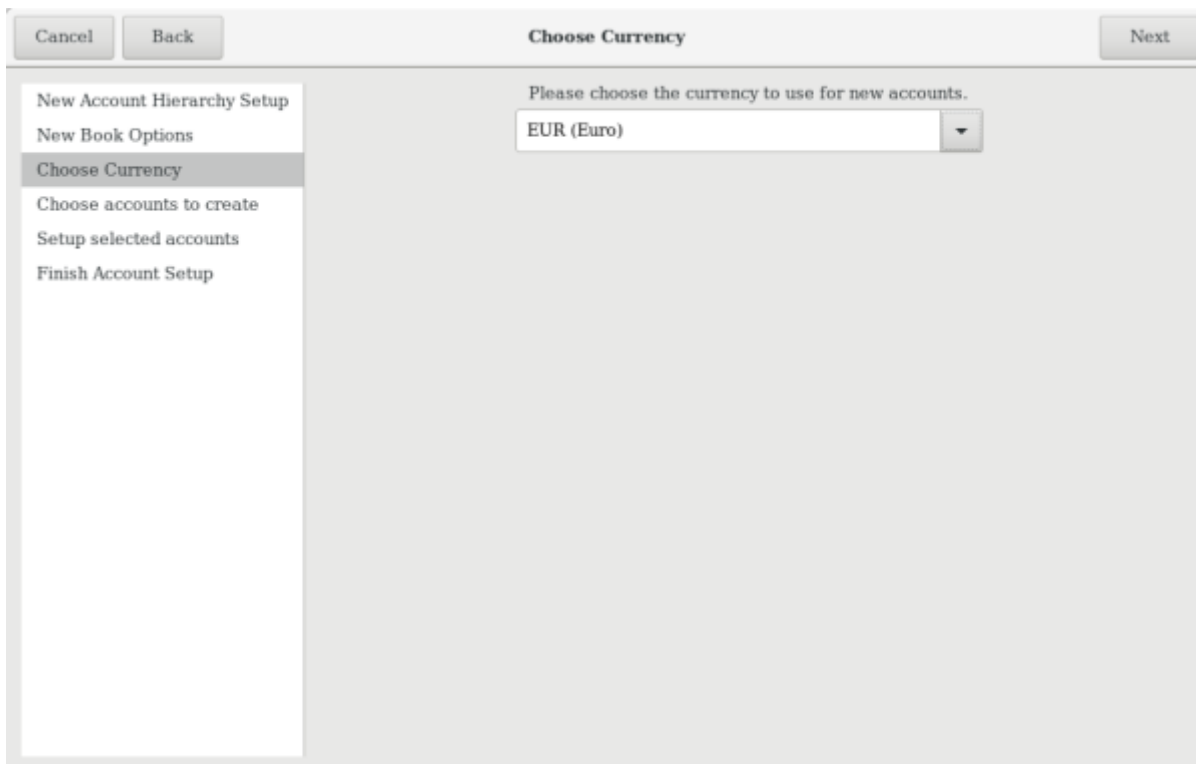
Cancel Back Choose Currency Next

New Account Hierarchy Setup
New Book Options
Choose Currency
Choose accounts to create
Setup selected accounts
Finish Account Setup

Please choose the currency to use for new accounts.

EUR (Euro)